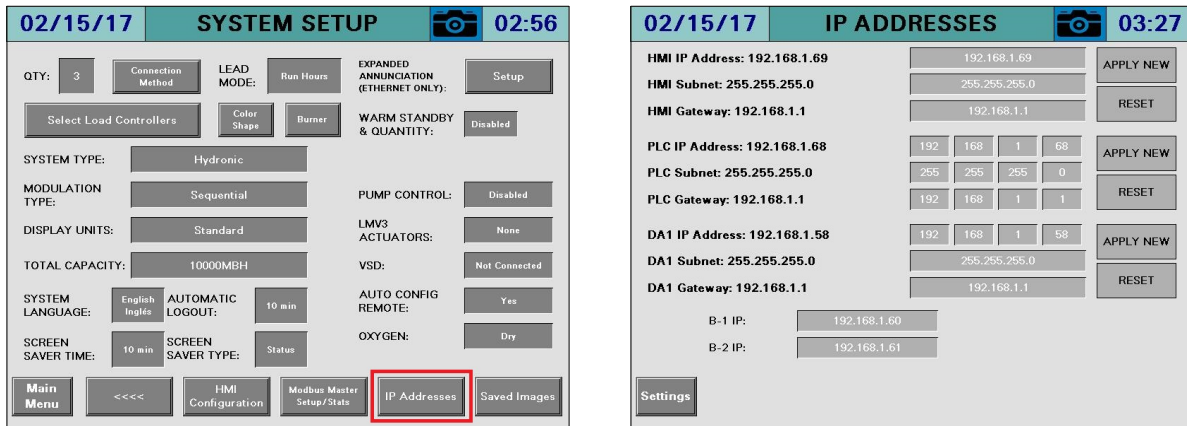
02/15/17 SYSTEM SETUP 02:56

QTY: 3 Connection Method LEAD MODE: Run Hours EXPANDED ANNUNCIATION (ETHERNET ONLY): Setup

Select Load Controllers Color Shape Burner WARM STANDBY & QUANTITY: Disabled

SYSTEM TYPE: Hydronic

MODULATION TYPE: Sequential PUMP CONTROL: Disabled

DISPLAY UNITS: Standard LMV3 ACTUATORS: None

TOTAL CAPACITY: 10000MBH VSD: Not Connected

SYSTEM LANGUAGE: English Inglés AUTOMATIC LOGOUT: 10 min AUTO CONFIG REMOTE: Yes

OXYGEN: Dry

SCREEN SAVER TIME: 10 min SCREEN SAVER TYPE: Status

Main Menu <<<< HMI Configuration Modbus Master Setup/Stats IP Addresses Saved Images

02/15/17 IP ADDRESSES 03:27

HMI IP Address: 192.168.1.69 192.168.1.69 APPLY NEW
HMI Subnet: 255.255.255.0 255.255.255.0
HMI Gateway: 192.168.1.1 192.168.1.1 RESET

PLC IP Address: 192.168.1.68 192 168 1 68 APPLY NEW
PLC Subnet: 255.255.255.0 255 255 255 0
PLC Gateway: 192.168.1.1 192 168 1 1 RESET

DA1 IP Address: 192.168.1.58 192 168 1 58 APPLY NEW
DA1 Subnet: 255.255.255.0 255.255.255.0
DA1 Gateway: 192.168.1.1 192.168.1.1 RESET

B-1 IP: 192.168.1.60
B-2 IP: 192.168.1.61

Settings